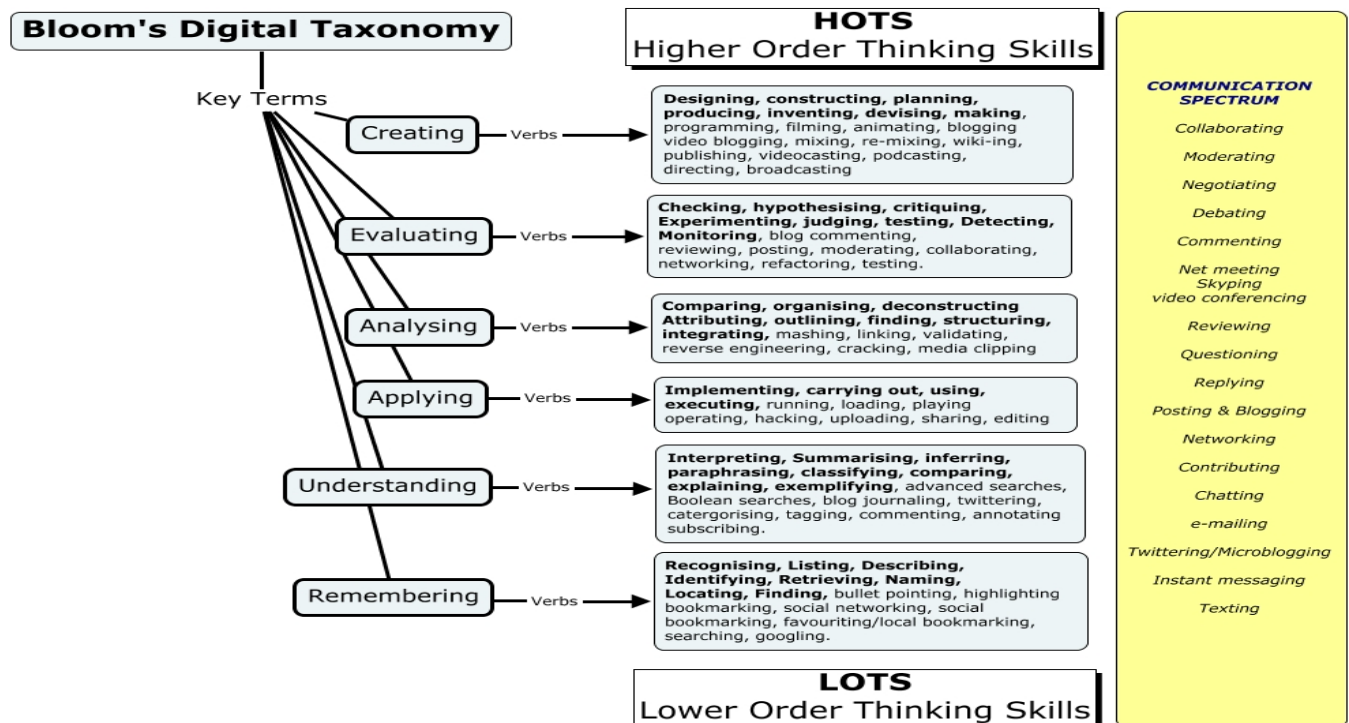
Bloom's Digital Taxonomy

HOTS
Higher Order Thinking Skills

Key Terms

Creating — Verbs
**Designing, constructing, planning, producing, inventing, devising, making**, programming, filming, animating, blogging video blogging, mixing, re-mixing, wiki-ing, publishing, videocasting, podcasting, directing, broadcasting

Evaluating — Verbs
**Checking, hypothesising, critiquing, Experimenting, judging, testing, Detecting, Monitoring**, blog commenting, reviewing, posting, moderating, collaborating, networking, refactoring, testing.

Analysing — Verbs
**Comparing, organising, deconstructing Attributing, outlining, finding, structuring, integrating,** mashing, linking, validating, reverse engineering, cracking, media clipping

Applying — Verbs
**Implementing, carrying out, using, executing,** running, loading, playing operating, hacking, uploading, sharing, editing

Understanding — Verbs
**Interpreting, Summarising, inferring, paraphrasing, classifying, comparing, explaining, exemplifying**, advanced searches, Boolean searches, blog journaling, twittering, catergorising, tagging, commenting, annotating subscribing.

Remembering — Verbs
**Recognising, Listing, Describing, Identifying, Retrieving, Naming, Locating, Finding,** bullet pointing, highlighting bookmarking, social networking, social bookmarking, favouriting/local bookmarking, searching, googling.

LOTS
Lower Order Thinking Skills

COMMUNICATION SPECTRUM
Collaborating
Moderating
Negotiating
Debating
Commenting
Net meeting
Skyping
video conferencing
Reviewing
Questioning
Replying
Posting & Blogging
Networking
Contributing
Chatting
e-mailing
Twittering/Microblogging
Instant messaging
Texting